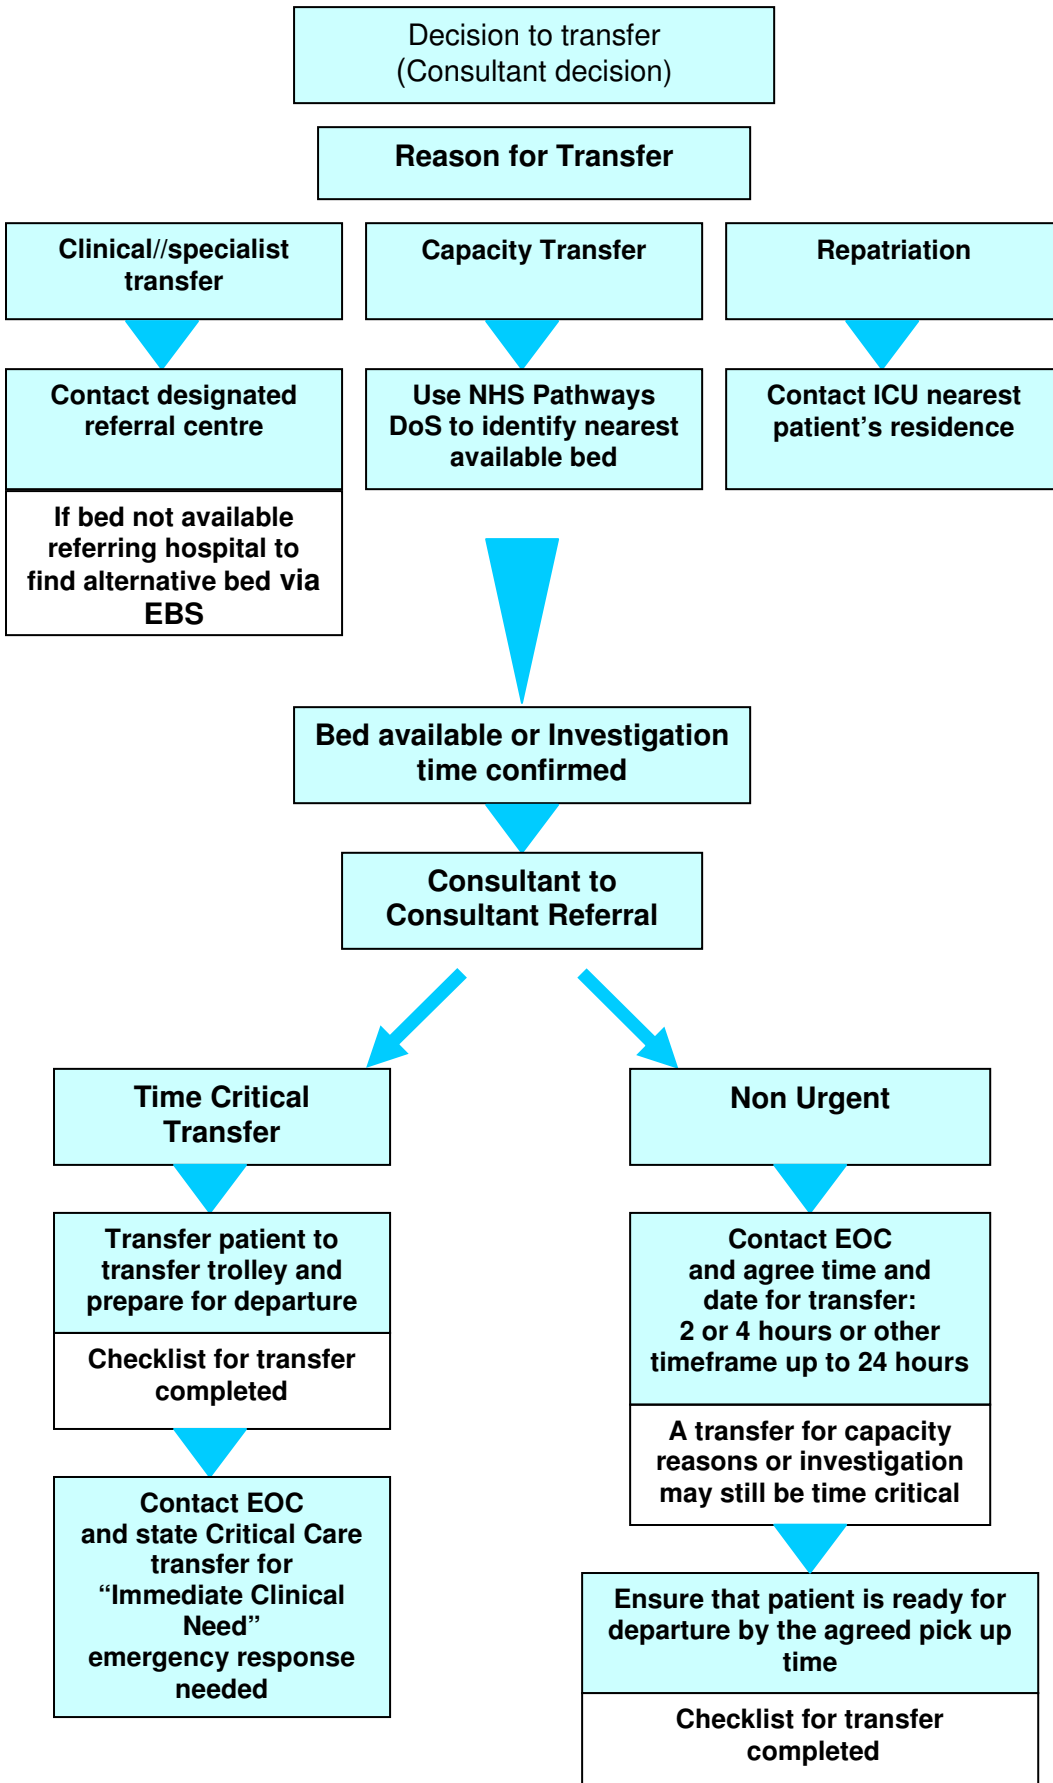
Decision to transfer
(Consultant decision)

Reason for Transfer

Clinical//specialist transfer

Capacity Transfer

Repatriation

Contact designated referral centre

If bed not available referring hospital to find alternative bed via EBS

Use NHS Pathways DoS to identify nearest available bed

Contact ICU nearest patient’s residence

Bed available or Investigation time confirmed

Consultant to Consultant Referral

Time Critical Transfer

Transfer patient to transfer trolley and prepare for departure

Checklist for transfer completed

Contact EOC and state Critical Care transfer for “Immediate Clinical Need” emergency response needed

Non Urgent

Contact EOC and agree time and date for transfer: 2 or 4 hours or other timeframe up to 24 hours

A transfer for capacity reasons or investigation may still be time critical

Ensure that patient is ready for departure by the agreed pick up time

Checklist for transfer completed